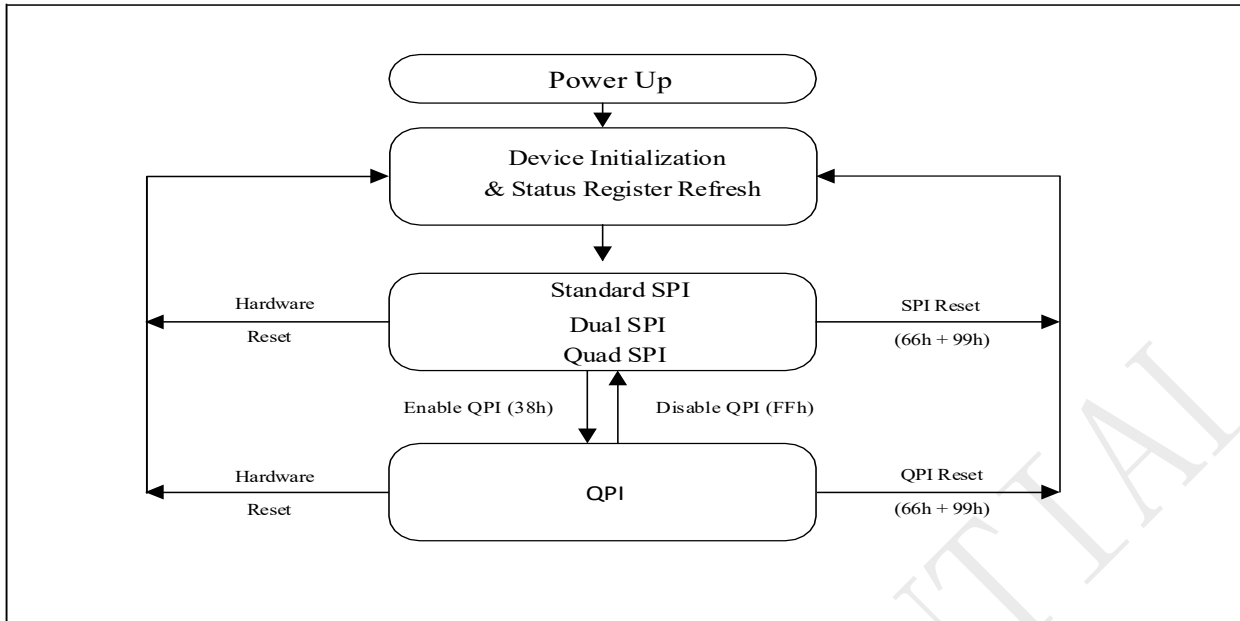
Power Up

Device Initialization
& Status Register Refresh

Hardware
Reset

Standard SPI
Dual SPI
Quad SPI

SPI Reset
(66h + 99h)

Enable QPI (38h)

Disable QPI (FFh)

Hardware
Reset

QPI

QPI Reset
(66h + 99h)